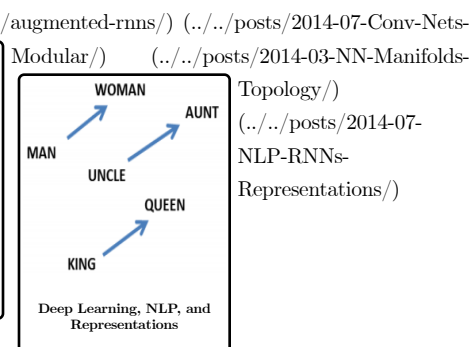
/augmented-rnns/) (../../posts/2014-07-Conv-Nets-Modular/) (../../posts/2014-03-NN-Manifolds-Topology/) (../../posts/2014-07-NLP-RNNs-Representations/)

WOMAN
AUNT
MAN
UNCLE
QUEEN
KING

Deep Learning, NLP, and Representations